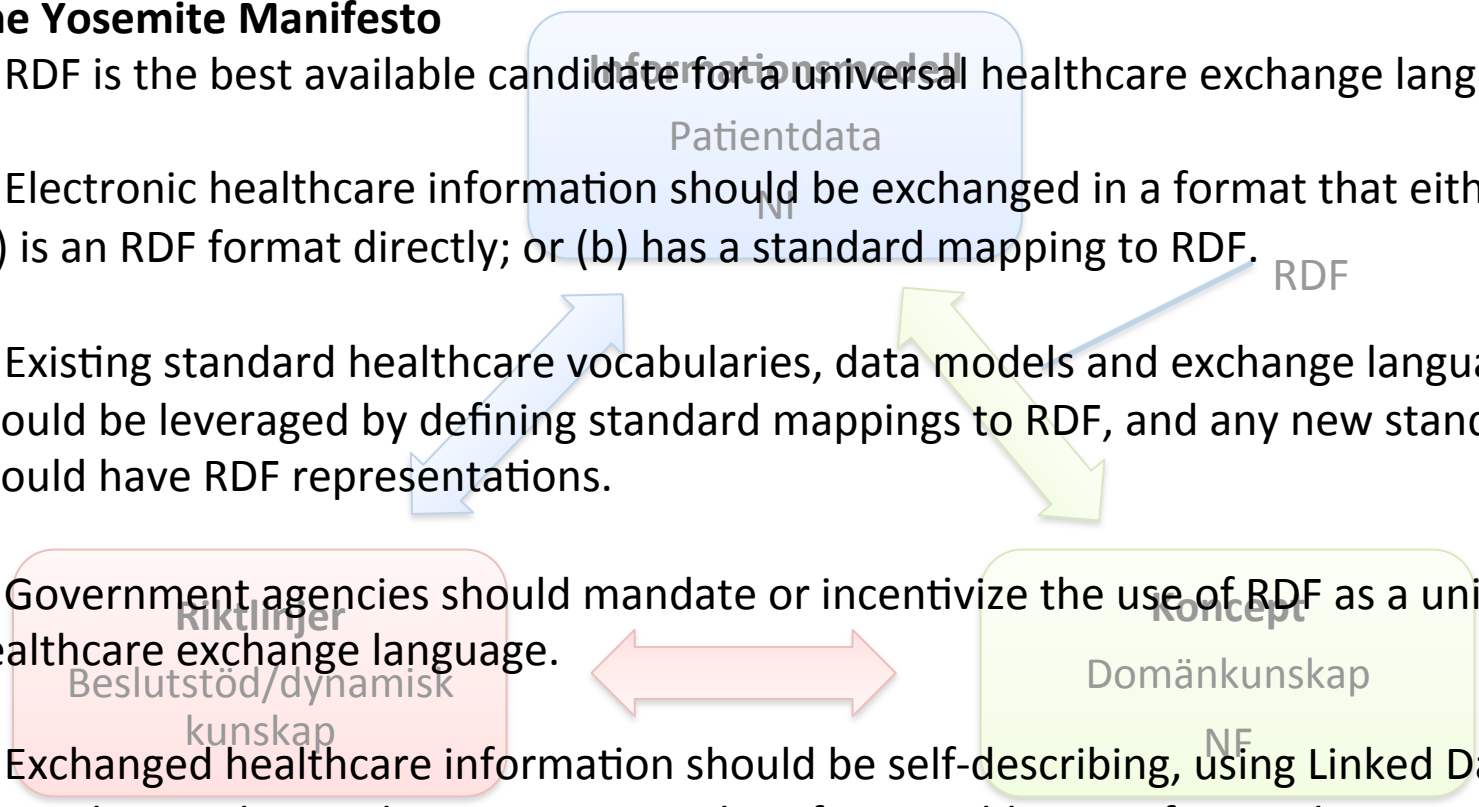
he Yosemite Manifesto

RDF is the best available candidate for a universal healthcare exchange lang

Informationsmodell

Patientdata

NI

Electronic healthcare information should be exchanged in a format that eith
) is an RDF format directly; or (b) has a standard mapping to RDF.

RDF

Existing standard healthcare vocabularies, data models and exchange langua
ould be leveraged by defining standard mappings to RDF, and any new stand
ould have RDF representations.

Government agencies should mandate or incentivize the use of RDF as a uni
ealthcare exchange language.

Riktlinjer

Beslutstöd/dynamisk kunskap

Koncept

Domänkunskap

NF

Exchanged healthcare information should be self-describing, using Linked Da